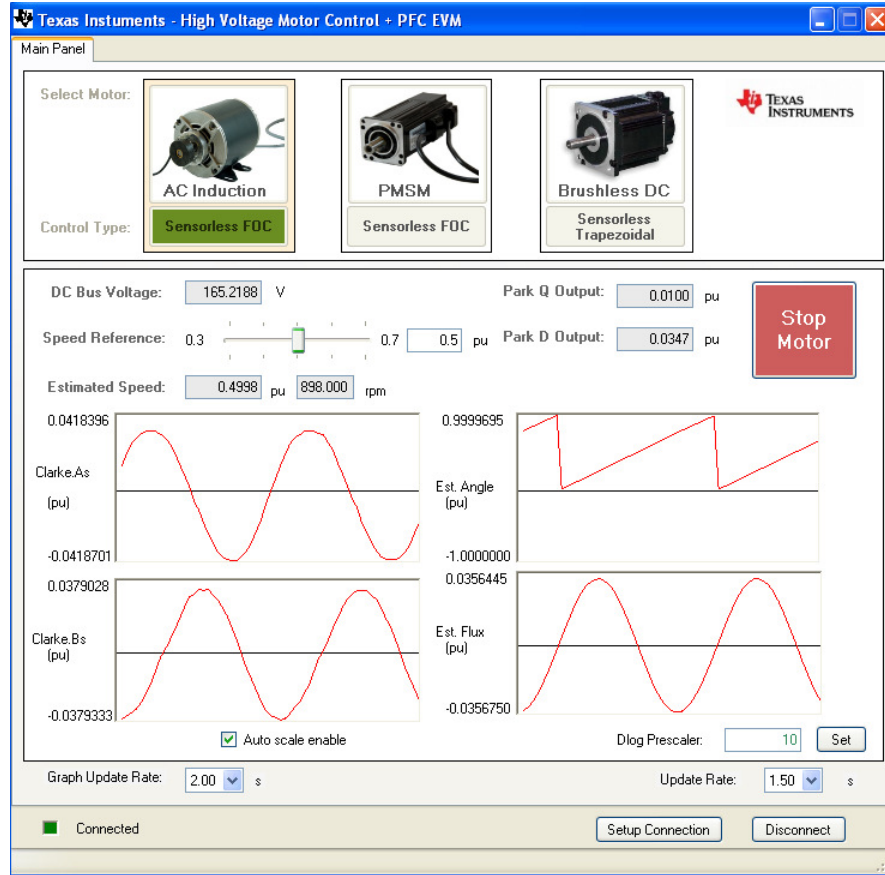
Texas Instuments - High Voltage Motor Control + PFC EVM

Main Panel

Select Motor:

AC Induction

PMSM

Brushless DC

Texas Instruments

Control Type:

Sensorless FOC

Sensorless FOC

Sensorless Trapezoidal

DC Bus Voltage: 165.2188 V

Park Q Output: 0.0100 pu

Stop Motor

Speed Reference: 0.3 0.7 0.5 pu

Park D Output: 0.0347 pu

Estimated Speed: 0.4998 pu 898.000 rpm

0.0418396

Clarke.As

(pu)

-0.0418701

0.9999695

Est. Angle

(pu)

-1.0000000

0.0379028

Clarke.Bs

(pu)

-0.0379333

0.0356445

Est. Flux

(pu)

-0.0356750

Auto scale enable

Dlog Prescaler: 10 Set

Graph Update Rate: 2.00 s

Update Rate: 1.50 s

Connected

Setup Connection

Disconnect